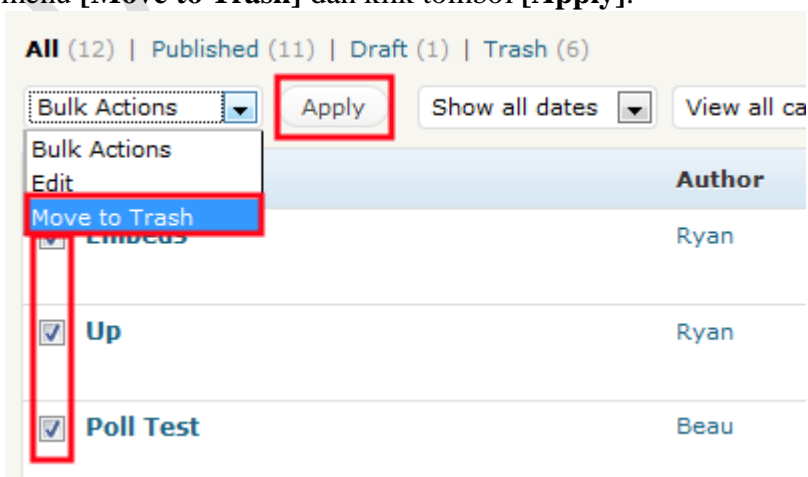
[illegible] [Move to Trash] dan klik tombol [Apply].

All (12) | Published (11) | Draft (1) | Trash (6)

Bulk Actions
Apply
Show all dates
View all ca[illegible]

Bulk Actions
Edit
Move to Trash

Author

Embeds
Ryan

Up
Ryan

Poll Test
Beau